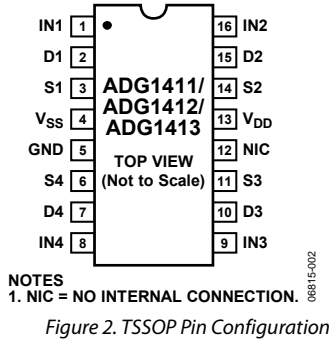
IN1 1
D1 2
S1 3
$V_{SS}$ 4
GND 5
S4 6
D4 7
IN4 8

ADG1411/
ADG1412/
ADG1413

TOP VIEW
(Not to Scale)

16 IN2
15 D2
14 S2
13 $V_{DD}$
12 NIC
11 S3
10 D3
9 IN3

06815-002

NOTES
1. NIC = NO INTERNAL CONNECTION.

Figure 2. TSSOP Pin Configuration